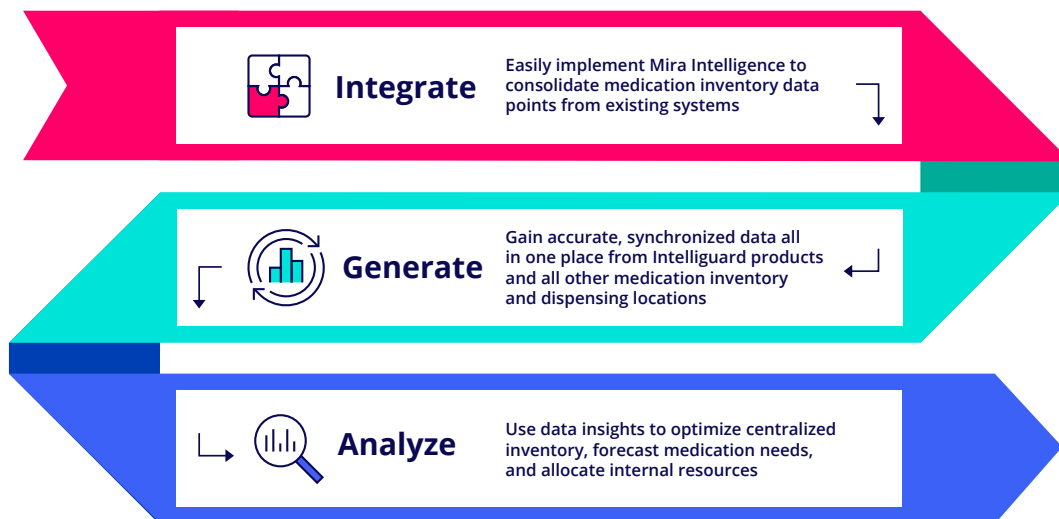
Integrate

Easily implement Mira Intelligence to consolidate medication inventory data points from existing systems

Generate

Gain accurate, synchronized data all in one place from Intelliguard products and all other medication inventory and dispensing locations

Analyze

Use data insights to optimize centralized inventory, forecast medication needs, and allocate internal resources